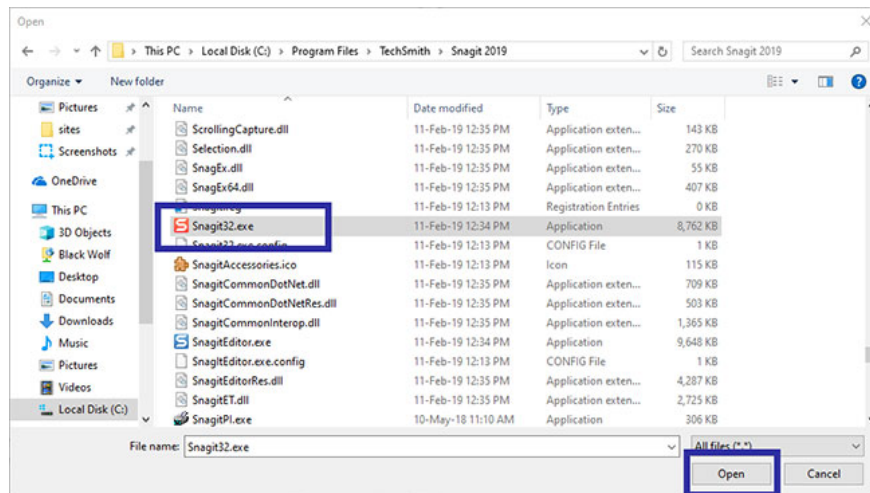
Open

This PC > Local Disk (C:) > Program Files > TechSmith > Snagit 2019

Search Snagit 2019

Organize ▾ New folder

Pictures
sites
Screenshots
OneDrive
This PC
3D Objects
Black Wolf
Desktop
Documents
Downloads
Music
Pictures
Videos
Local Disk (C:)

| Name | Date modified | Type | Size |
|---|---|---|---|
| ScrollingCapture.dll | 11-Feb-19 12:35 PM | Application exten... | 143 KB |
| Selection.dll | 11-Feb-19 12:35 PM | Application exten... | 270 KB |
| SnagEx.dll | 11-Feb-19 12:35 PM | Application exten... | 55 KB |
| SnagEx64.dll | 11-Feb-19 12:35 PM | Application exten... | 407 KB |
| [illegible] | 11-Feb-19 12:13 PM | Registration Entries | 0 KB |
| Snagit32.exe | 11-Feb-19 12:34 PM | Application | 8,762 KB |
| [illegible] | 11-Feb-19 12:13 PM | CONFIG File | 1 KB |
| SnagitAccessories.ico | 11-Feb-19 12:13 PM | Icon | 115 KB |
| SnagitCommonDotNet.dll | 11-Feb-19 12:35 PM | Application exten... | 709 KB |
| SnagitCommonDotNetRes.dll | 11-Feb-19 12:35 PM | Application exten... | 503 KB |
| SnagitCommonInterop.dll | 11-Feb-19 12:35 PM | Application exten... | 1,365 KB |
| SnagitEditor.exe | 11-Feb-19 12:34 PM | Application | 9,648 KB |
| SnagItEditor.exe.config | 11-Feb-19 12:13 PM | CONFIG File | 1 KB |
| SnagitEditorRes.dll | 11-Feb-19 12:35 PM | Application exten... | 4,287 KB |
| SnagitET.dll | 11-Feb-19 12:35 PM | Application exten... | 2,725 KB |
| SnagitPI.exe | 10-May-18 11:10 AM | Application | 306 KB |

File name: Snagit32.exe
All files (*.*)
Open
Cancel